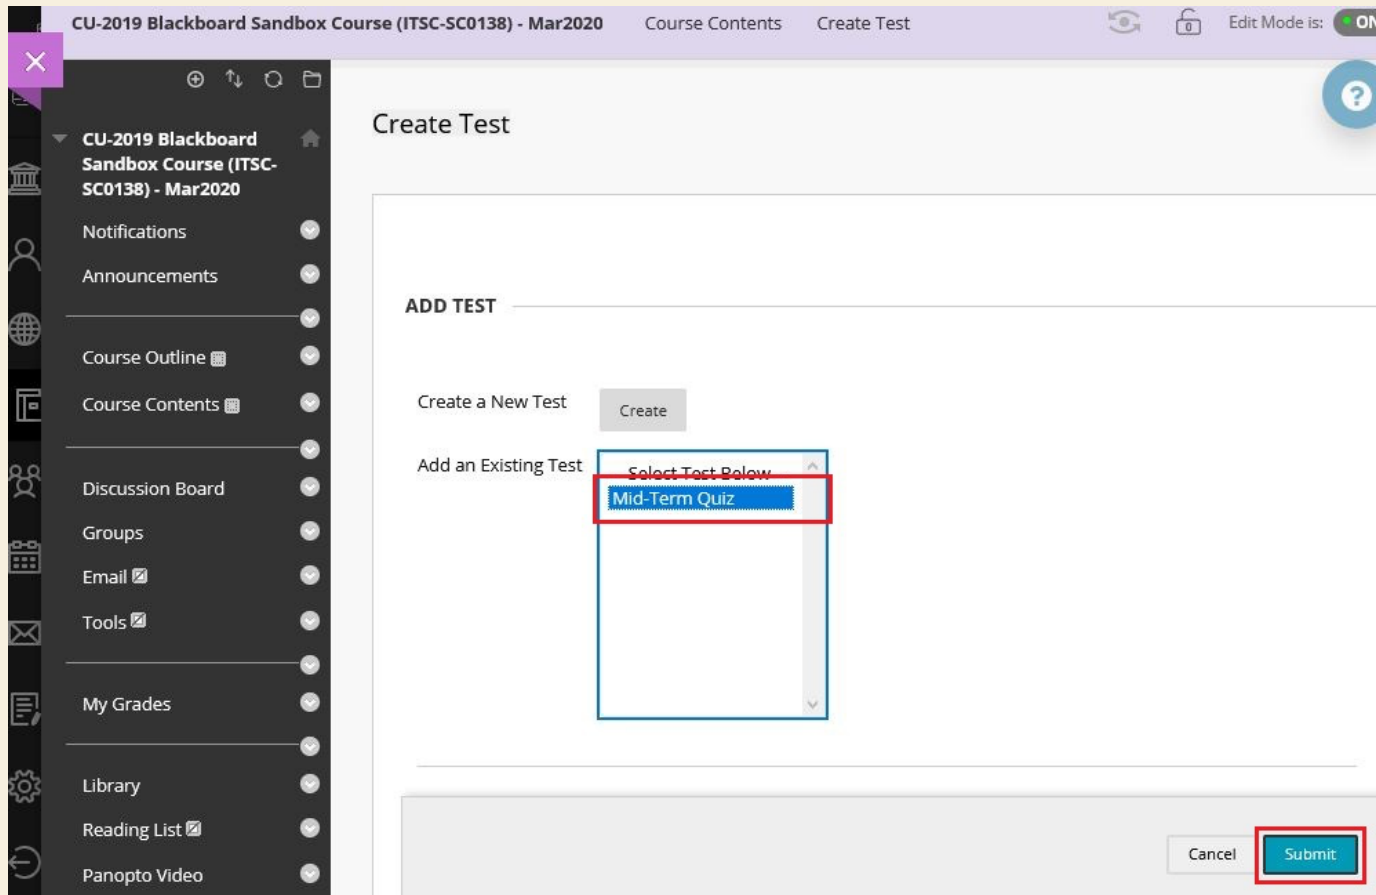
CU-2019 Blackboard Sandbox Course (ITSC-SC0138) - Mar2020 Course Contents Create Test

Edit Mode is: ON

CU-2019 Blackboard Sandbox Course (ITSC-SC0138) - Mar2020

Notifications

Announcements

Course Outline

Course Contents

Discussion Board

Groups

Email

Tools

My Grades

Library

Reading List

Panopto Video

Create Test

ADD TEST

Create a New Test

Create

Add an Existing Test

-- Select Test Below --

Mid-Term Quiz

Cancel

Submit